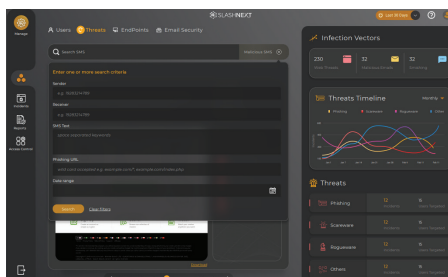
Manage

Users Threats EndPoints Email Security

SLASHNEXT

Last 30 Days

Search SMS

Malicious SMS

Enter one or more search criteria

Sender

e.g. 15551234789

Receiver

e.g. 15551234789

SMS Text

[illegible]

Phishing URL

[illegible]

Date range

Search Clear Filters

Incidents

Reports

Access Control

Infection Vectors

230
32
32
12

Threats Timeline

Monthly

Phishing Scareware Rogueware Other

Threats

Phishing

Scareware

Rogueware

Others